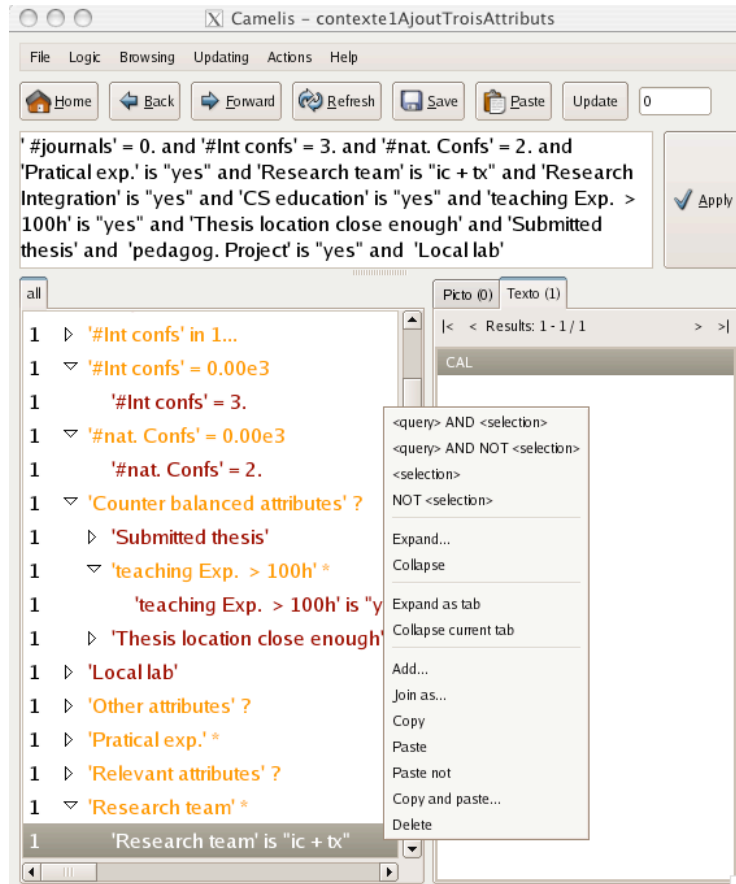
Camelis - contexte1AjoutTroisAttributs

File Logic Browsing Updating Actions Help

Home Back Forward Refresh Save Paste Update 0

' #journals' = 0. and '#Int confs' = 3. and '#nat. Confs' = 2. and 'Pratical exp.' is "yes" and 'Research team' is "ic + tx" and 'Research Integration' is "yes" and 'CS education' is "yes" and 'teaching Exp. > 100h' is "yes" and 'Thesis location close enough' and 'Submitted thesis' and 'pedagog. Project' is "yes" and 'Local lab'

Apply

all

1 '#Int confs' in 1...
1 '#Int confs' = 0.00e3
1 '#Int confs' = 3.
1 '#nat. Confs' = 0.00e3
1 '#nat. Confs' = 2.
1 'Counter balanced attributes' ?
1 'Submitted thesis'
1 'teaching Exp. > 100h' *
1 'teaching Exp. > 100h' is "y
1 'Thesis location close enough'
1 'Local lab'
1 'Other attributes' ?
1 'Pratical exp.' *
1 'Relevant attributes' ?
1 'Research team' *
1 'Research team' is "ic + tx"

Picto (0) Texto (1)

|< < Results: 1 - 1 / 1 > >|

CAL

<query> AND <selection>
<query> AND NOT <selection>
<selection>
NOT <selection>
Expand...
Collapse
Expand as tab
Collapse current tab
Add...
Join as...
Copy
Paste
Paste not
Copy and paste...
Delete